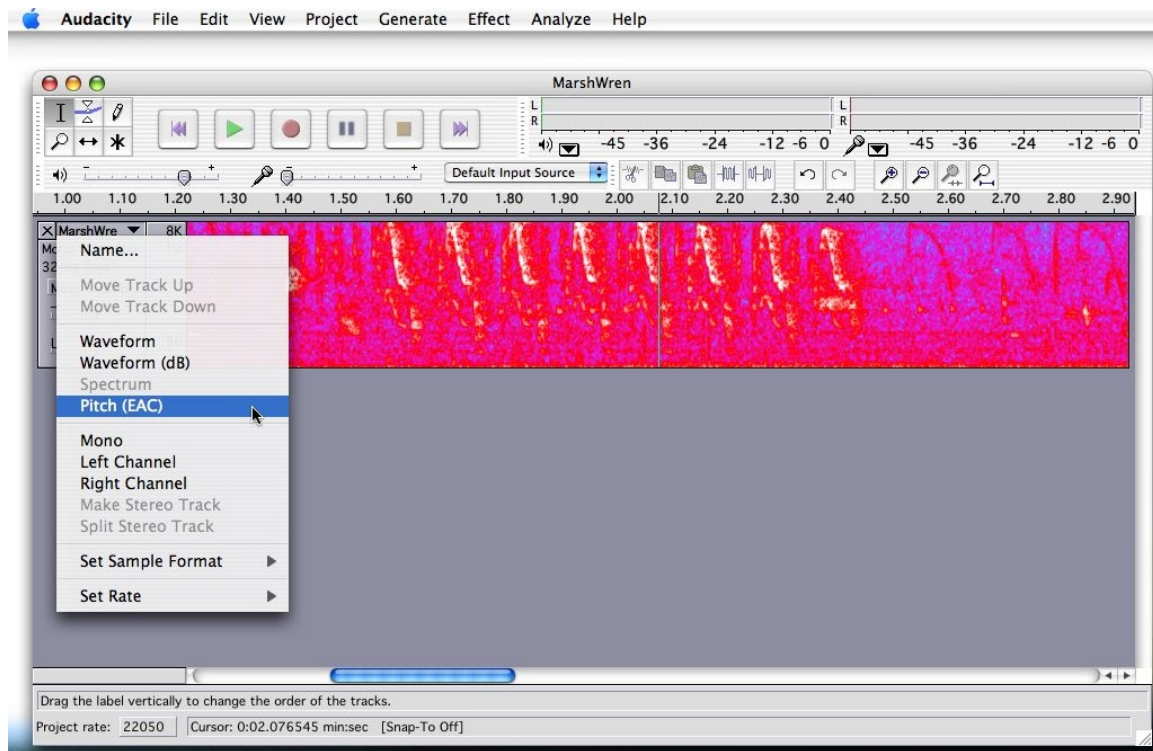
Audacity File Edit View Project Generate Effect Analyze Help

MarshWren

L
R
-45 -36 -24 -12 -6 0
L
R
-45 -36 -24 -12 -6 0

Default Input Source

1.00 1.10 1.20 1.30 1.40 1.50 1.60 1.70 1.80 1.90 2.00 2.10 2.20 2.30 2.40 2.50 2.60 2.70 2.80 2.90

MarshWre 8K

Name...
Move Track Up
Move Track Down
Waveform
Waveform (dB)
Spectrum
Pitch (EAC)
Mono
Left Channel
Right Channel
Make Stereo Track
Split Stereo Track
Set Sample Format
Set Rate

Drag the label vertically to change the order of the tracks.

Project rate: 22050 Cursor: 0:02.076545 min:sec [Snap-To Off]